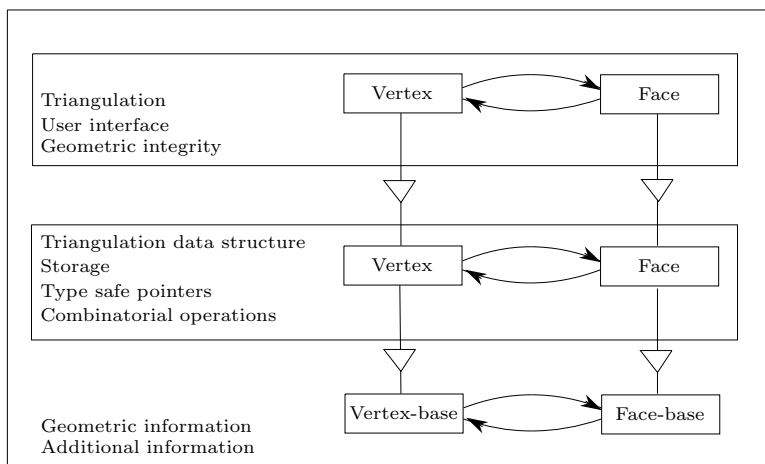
Triangulation
User interface
Geometric integrity

Vertex

Face

Triangulation data structure
Storage
Type safe pointers
Combinatorial operations

Vertex

Face

Geometric information
Additional information

Vertex-base

Face-base